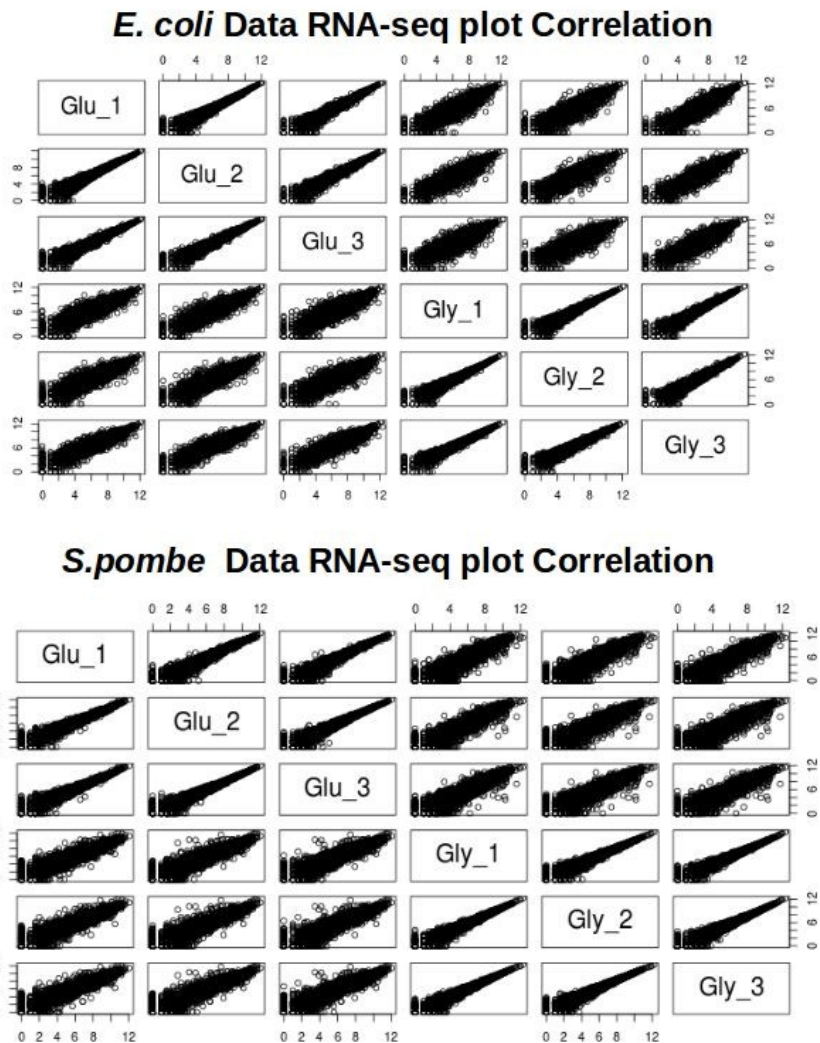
E. coli Data RNA-seq plot Correlation

0 4 8 12
0 4 8 12
0 4 8 12

Glu_1
0 6 12

0 4 8
Glu_2

Glu_3
0 6 12

0 6 12
Gly_1

Gly_2
0 6 12

0 6 12
Gly_3

0 4 8 12
0 4 8 12
0 4 8 12

S.pombe Data RNA-seq plot Correlation

0 2 4 6 8 12
0 4 8 12
0 4 8 12

Glu_1
0 6 12

Glu_2

Glu_3
0 6 12

Gly_1

Gly_2
0 6 12

Gly_3

0 2 4 6 8 12
0 2 4 6 8 12
0 2 4 6 8 12